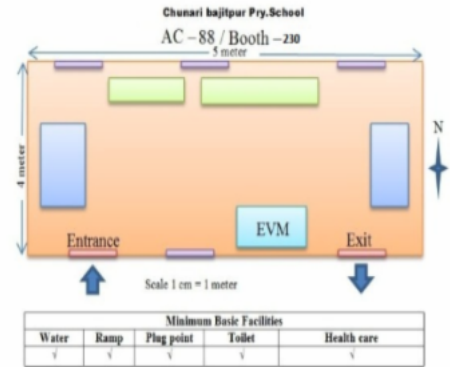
Chunari bajitpur Pry.School

AC – 88 / Booth – 230

5 meter

4 meter

N

EVM

Entrance

Exit

Scale 1 cm = 1 meter

| Minimum Basic Facilities | | | | |
|---|---|---|---|---|
| Water | Ramp | Plug point | Toilet | Health care |
| √ | √ | √ | √ | √ |